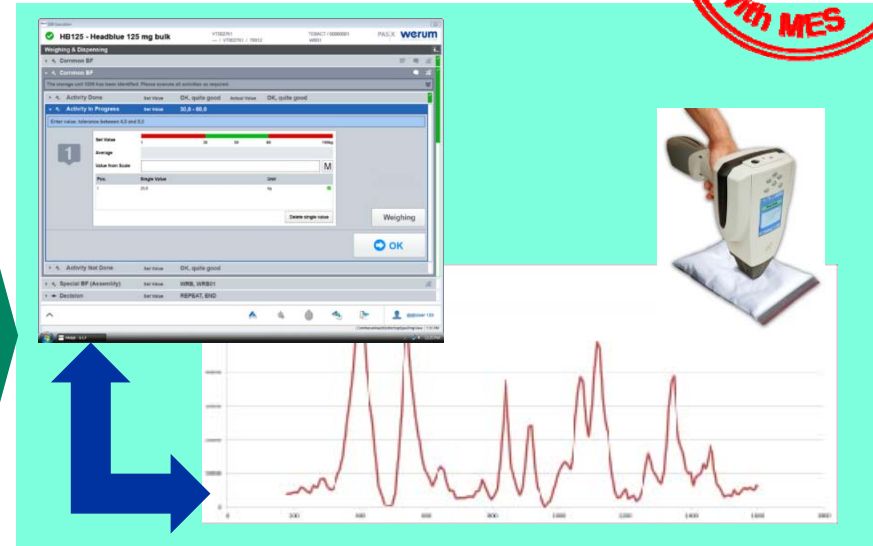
th MES

HB125 - Headblue 125 mg bulk

PAS-X werum

Weighing & Dispensing

Common BF

Common BF

Activity Done Set Value OK, quite good Actual Value OK, quite good

Activity In Progress Set Value 30.0 - 80.0

Enter value. tolerance between 4.0 and 5.0

1

Set Value

Average

Value from Scale

M

Pos. Single Value Unit

1 20.0 kg

Delete single value

Weighing

OK

Activity Not Done Set Value OK, quite good

Special BF (Assembly) Set Value WRB, WRB01

Decision Set Value REPEAT, END

200 400 600 800 1000 1200 1400 1600 1800